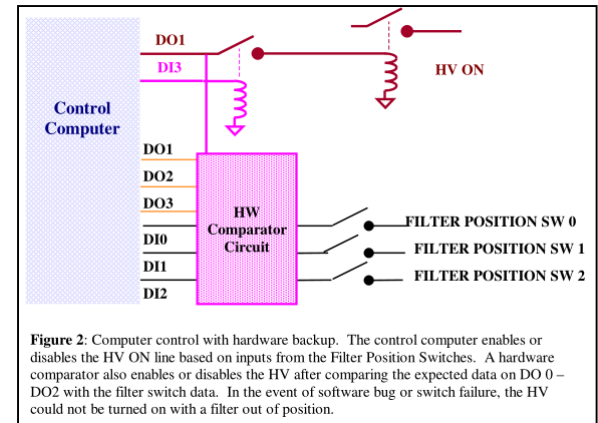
DO1

DI3

HV ON

Control Computer

DO1

DO2

DO3

DI0

DI1

DI2

HW Comparator Circuit

FILTER POSITION SW 0

FILTER POSITION SW 1

FILTER POSITION SW 2

**Figure 2**: Computer control with hardware backup. The control computer enables or disables the HV ON line based on inputs from the Filter Position Switches. A hardware comparator also enables or disables the HV after comparing the expected data on DO 0 – DO2 with the filter switch data. In the event of software bug or switch failure, the HV could not be turned on with a filter out of position.